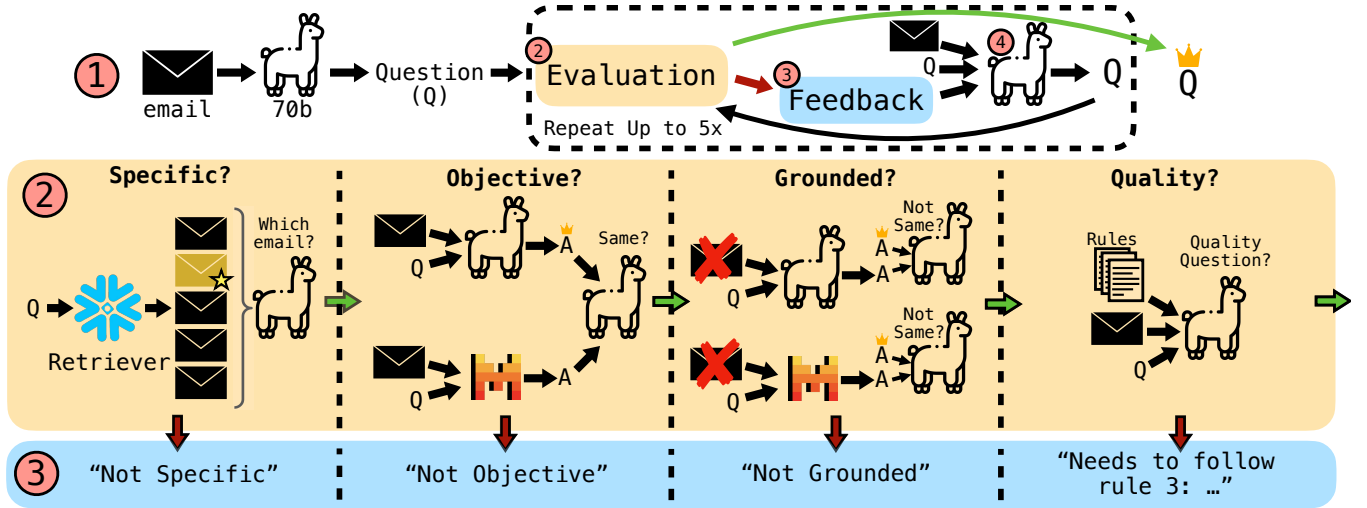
1 email 70b Question (Q) 2 Evaluation 3 Feedback 4 Q Q Q Repeat Up to 5x

2

Specific?

Which email?

Q

Retriever

Objective?

Q A Same? Q A

Grounded?

Q A A Not Same? Q A A Not Same?

Quality?

Rules Quality Question? Q

3 "Not Specific" "Not Objective" "Not Grounded" "Needs to follow rule 3: …"